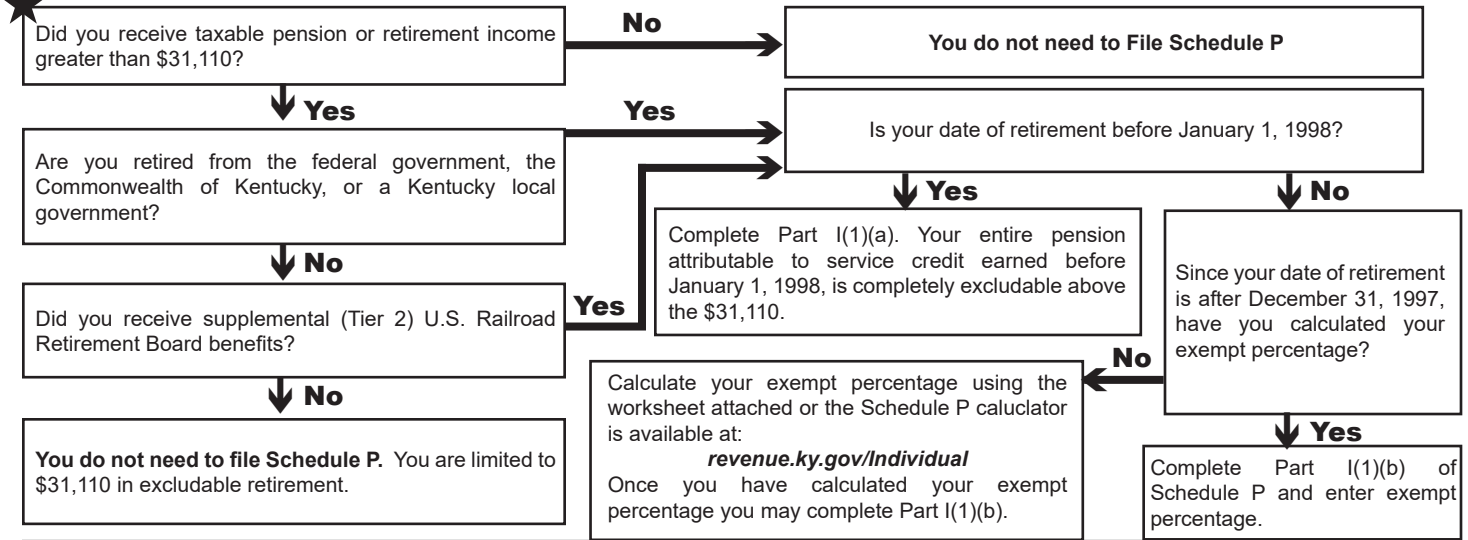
Did you receive taxable pension or retirement income greater than $31,110?

No

You do not need to File Schedule P

Yes

Yes

Is your date of retirement before January 1, 1998?

Are you retired from the federal government, the Commonwealth of Kentucky, or a Kentucky local government?

Yes

No

Complete Part I(1)(a). Your entire pension attributable to service credit earned before January 1, 1998, is completely excludable above the $31,110.

No

Since your date of retirement is after December 31, 1997, have you calculated your exempt percentage?

Yes

Did you receive supplemental (Tier 2) U.S. Railroad Retirement Board benefits?

No

Calculate your exempt percentage using the worksheet attached or the Schedule P caluclator is available at:
*revenue.ky.gov/Individual*
Once you have calculated your exempt percentage you may complete Part I(1)(b).

No

Yes

**You do not need to file Schedule P.** You are limited to $31,110 in excludable retirement.

Complete Part I(1)(b) of Schedule P and enter exempt percentage.